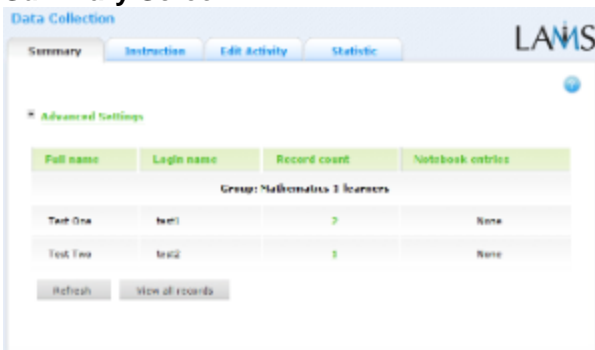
Data Collection

LAMS

Summary | Instruction | Edit Activity | Statistic

Advanced Settings

| Full name | Login name | Record count | Notebook entries |
|---|---|---|---|
| Group: Mathematics 1 learners | | | |
| Test One | test1 | 2 | None |
| Test Two | test2 | 1 | None |

Refresh | View all records